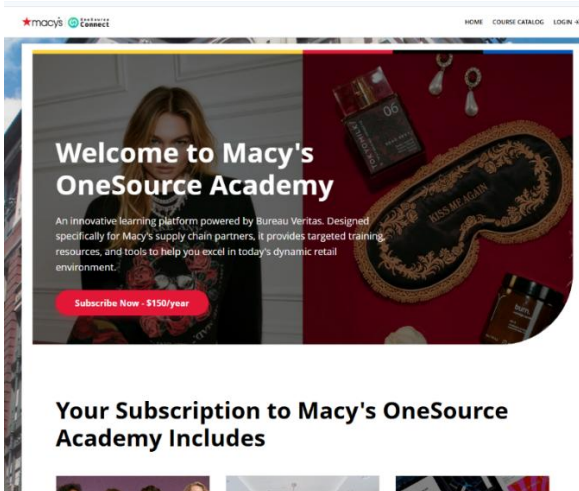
★macy's OneSource Connect

HOME COURSE CATALOG LOGIN

Welcome to Macy's OneSource Academy

An innovative learning platform powered by Bureau Veritas. Designed specifically for Macy's supply chain partners, it provides targeted training, resources, and tools to help you excel in today's dynamic retail environment.

Subscribe Now - $150/year

06

KISS ME AGAIN

Your Subscription to Macy's OneSource Academy Includes